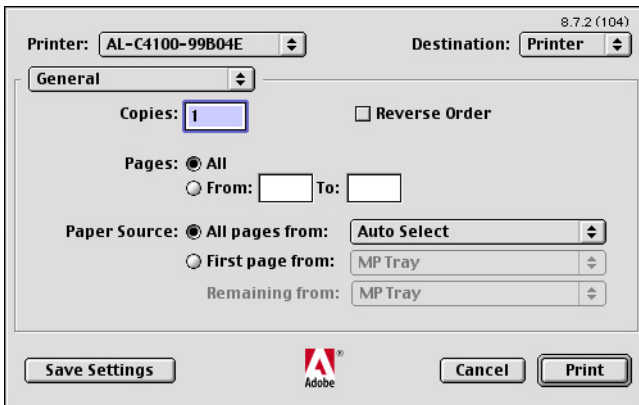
8.7.2 (104)

Printer: AL-C4100-99B04E

Destination: Printer

General

Copies: 1

Reverse Order

Pages: All

From: To:

Paper Source: All pages from: Auto Select

First page from: MP Tray

Remaining from: MP Tray

Save Settings

Adobe

Cancel

Print